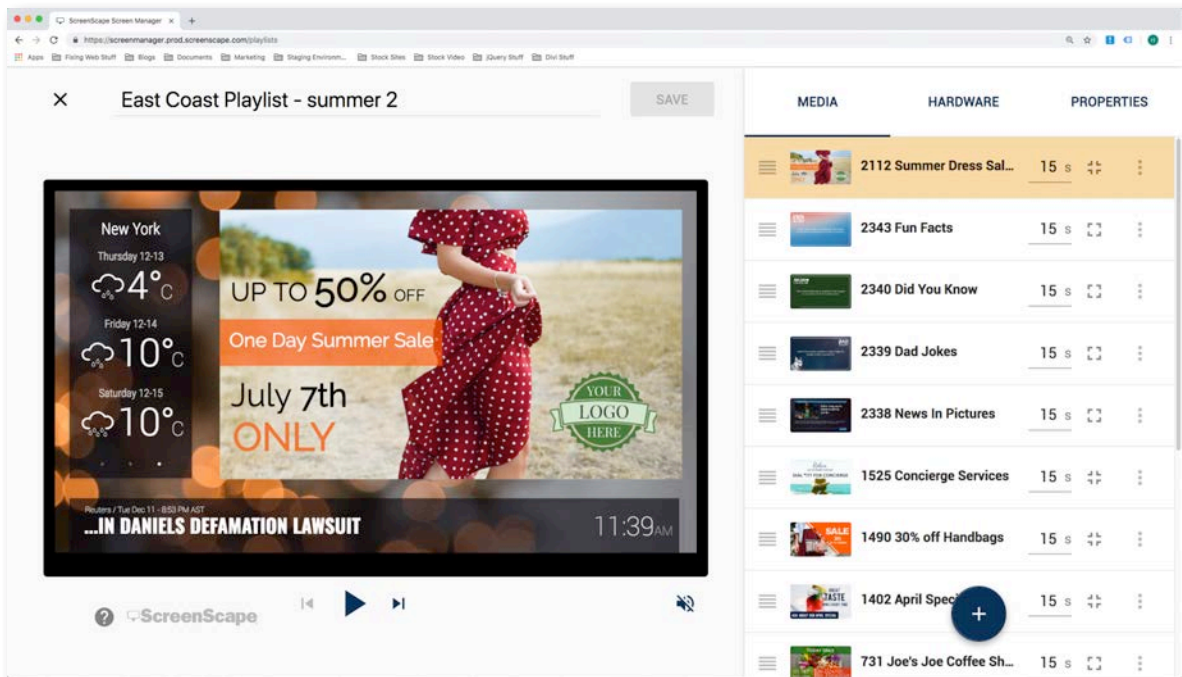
ScreenScape Screen Manager ×
https://screenmanager.prod.screenscape.com/playlists
Apps Fixing Web Stuff Blogs Documents Marketing Staging Environm... Stock Sites Stock Video jQuery Stuff Divi Stuff

× East Coast Playlist - summer 2 SAVE

New York
Thursday 12-13
4°C
Friday 12-14
10°C
Saturday 12-15
10°C

UP TO 50% OFF
One Day Summer Sale
July 7th
ONLY

YOUR LOGO HERE

Reuters / Tue Dec 11 - 8:53 PM AST
...IN DANIELS DEFAMATION LAWSUIT
11:39AM

ScreenScape

MEDIA HARDWARE PROPERTIES

2112 Summer Dress Sal... 15 s
2343 Fun Facts 15 s
2340 Did You Know 15 s
2339 Dad Jokes 15 s
2338 News In Pictures 15 s
1525 Concierge Services 15 s
1490 30% off Handbags 15 s
1402 April Spec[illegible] 15 s
731 Joe's Joe Coffee Sh... 15 s
+